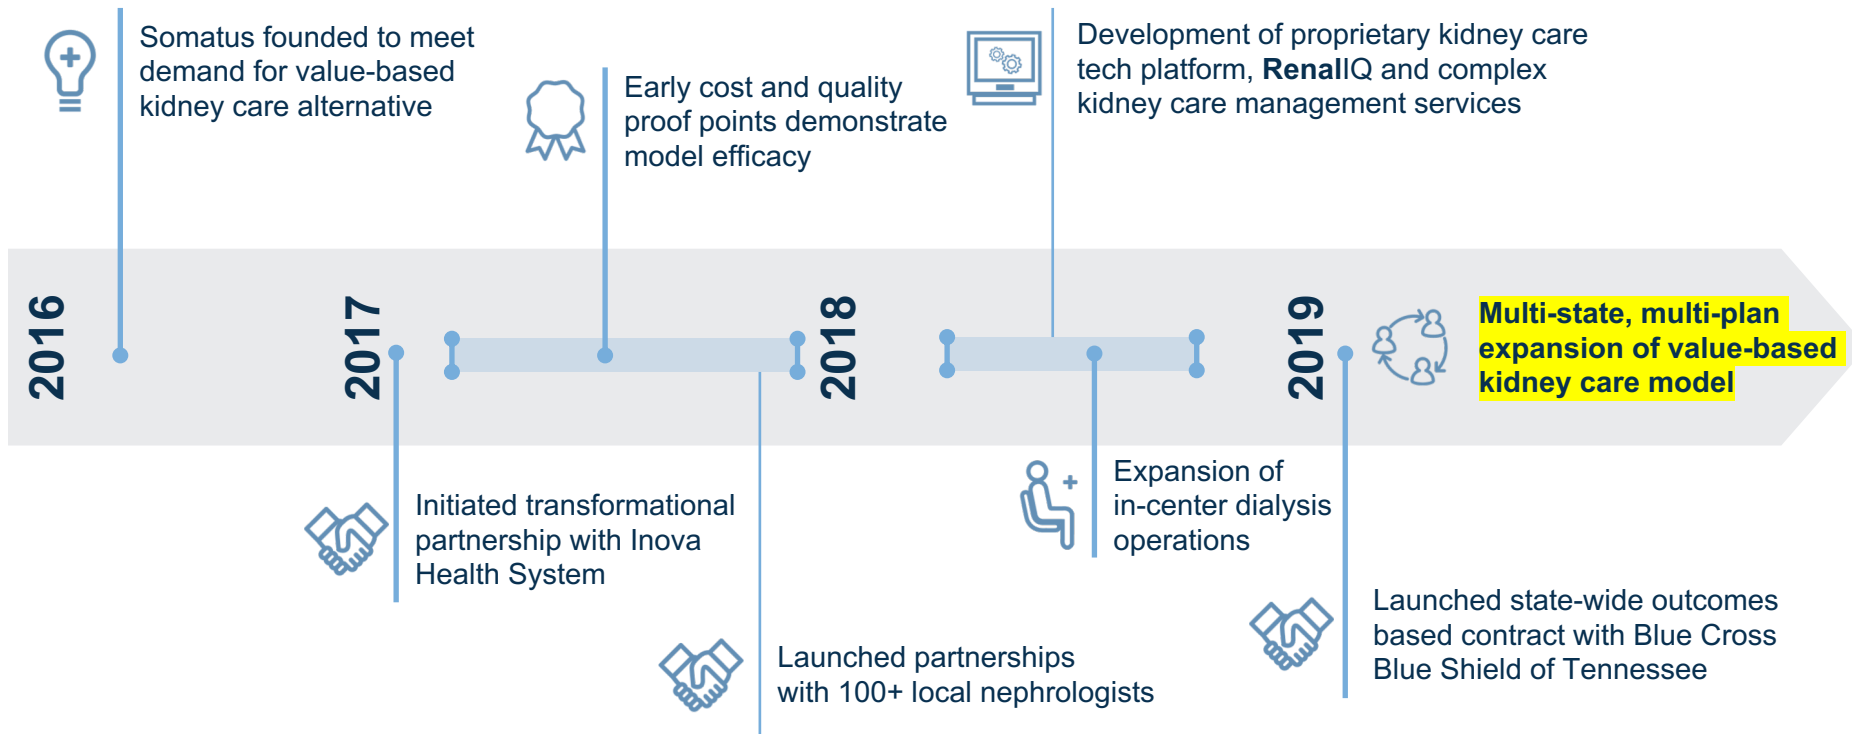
Somatus founded to meet demand for value-based kidney care alternative

Early cost and quality proof points demonstrate model efficacy

Development of proprietary kidney care tech platform, **Renal**IQ and complex kidney care management services

2016

2017

2018

2019

Multi-state, multi-plan expansion of value-based kidney care model

Initiated transformational partnership with Inova Health System

Expansion of in-center dialysis operations

Launched state-wide outcomes based contract with Blue Cross Blue Shield of Tennessee

Launched partnerships with 100+ local nephrologists